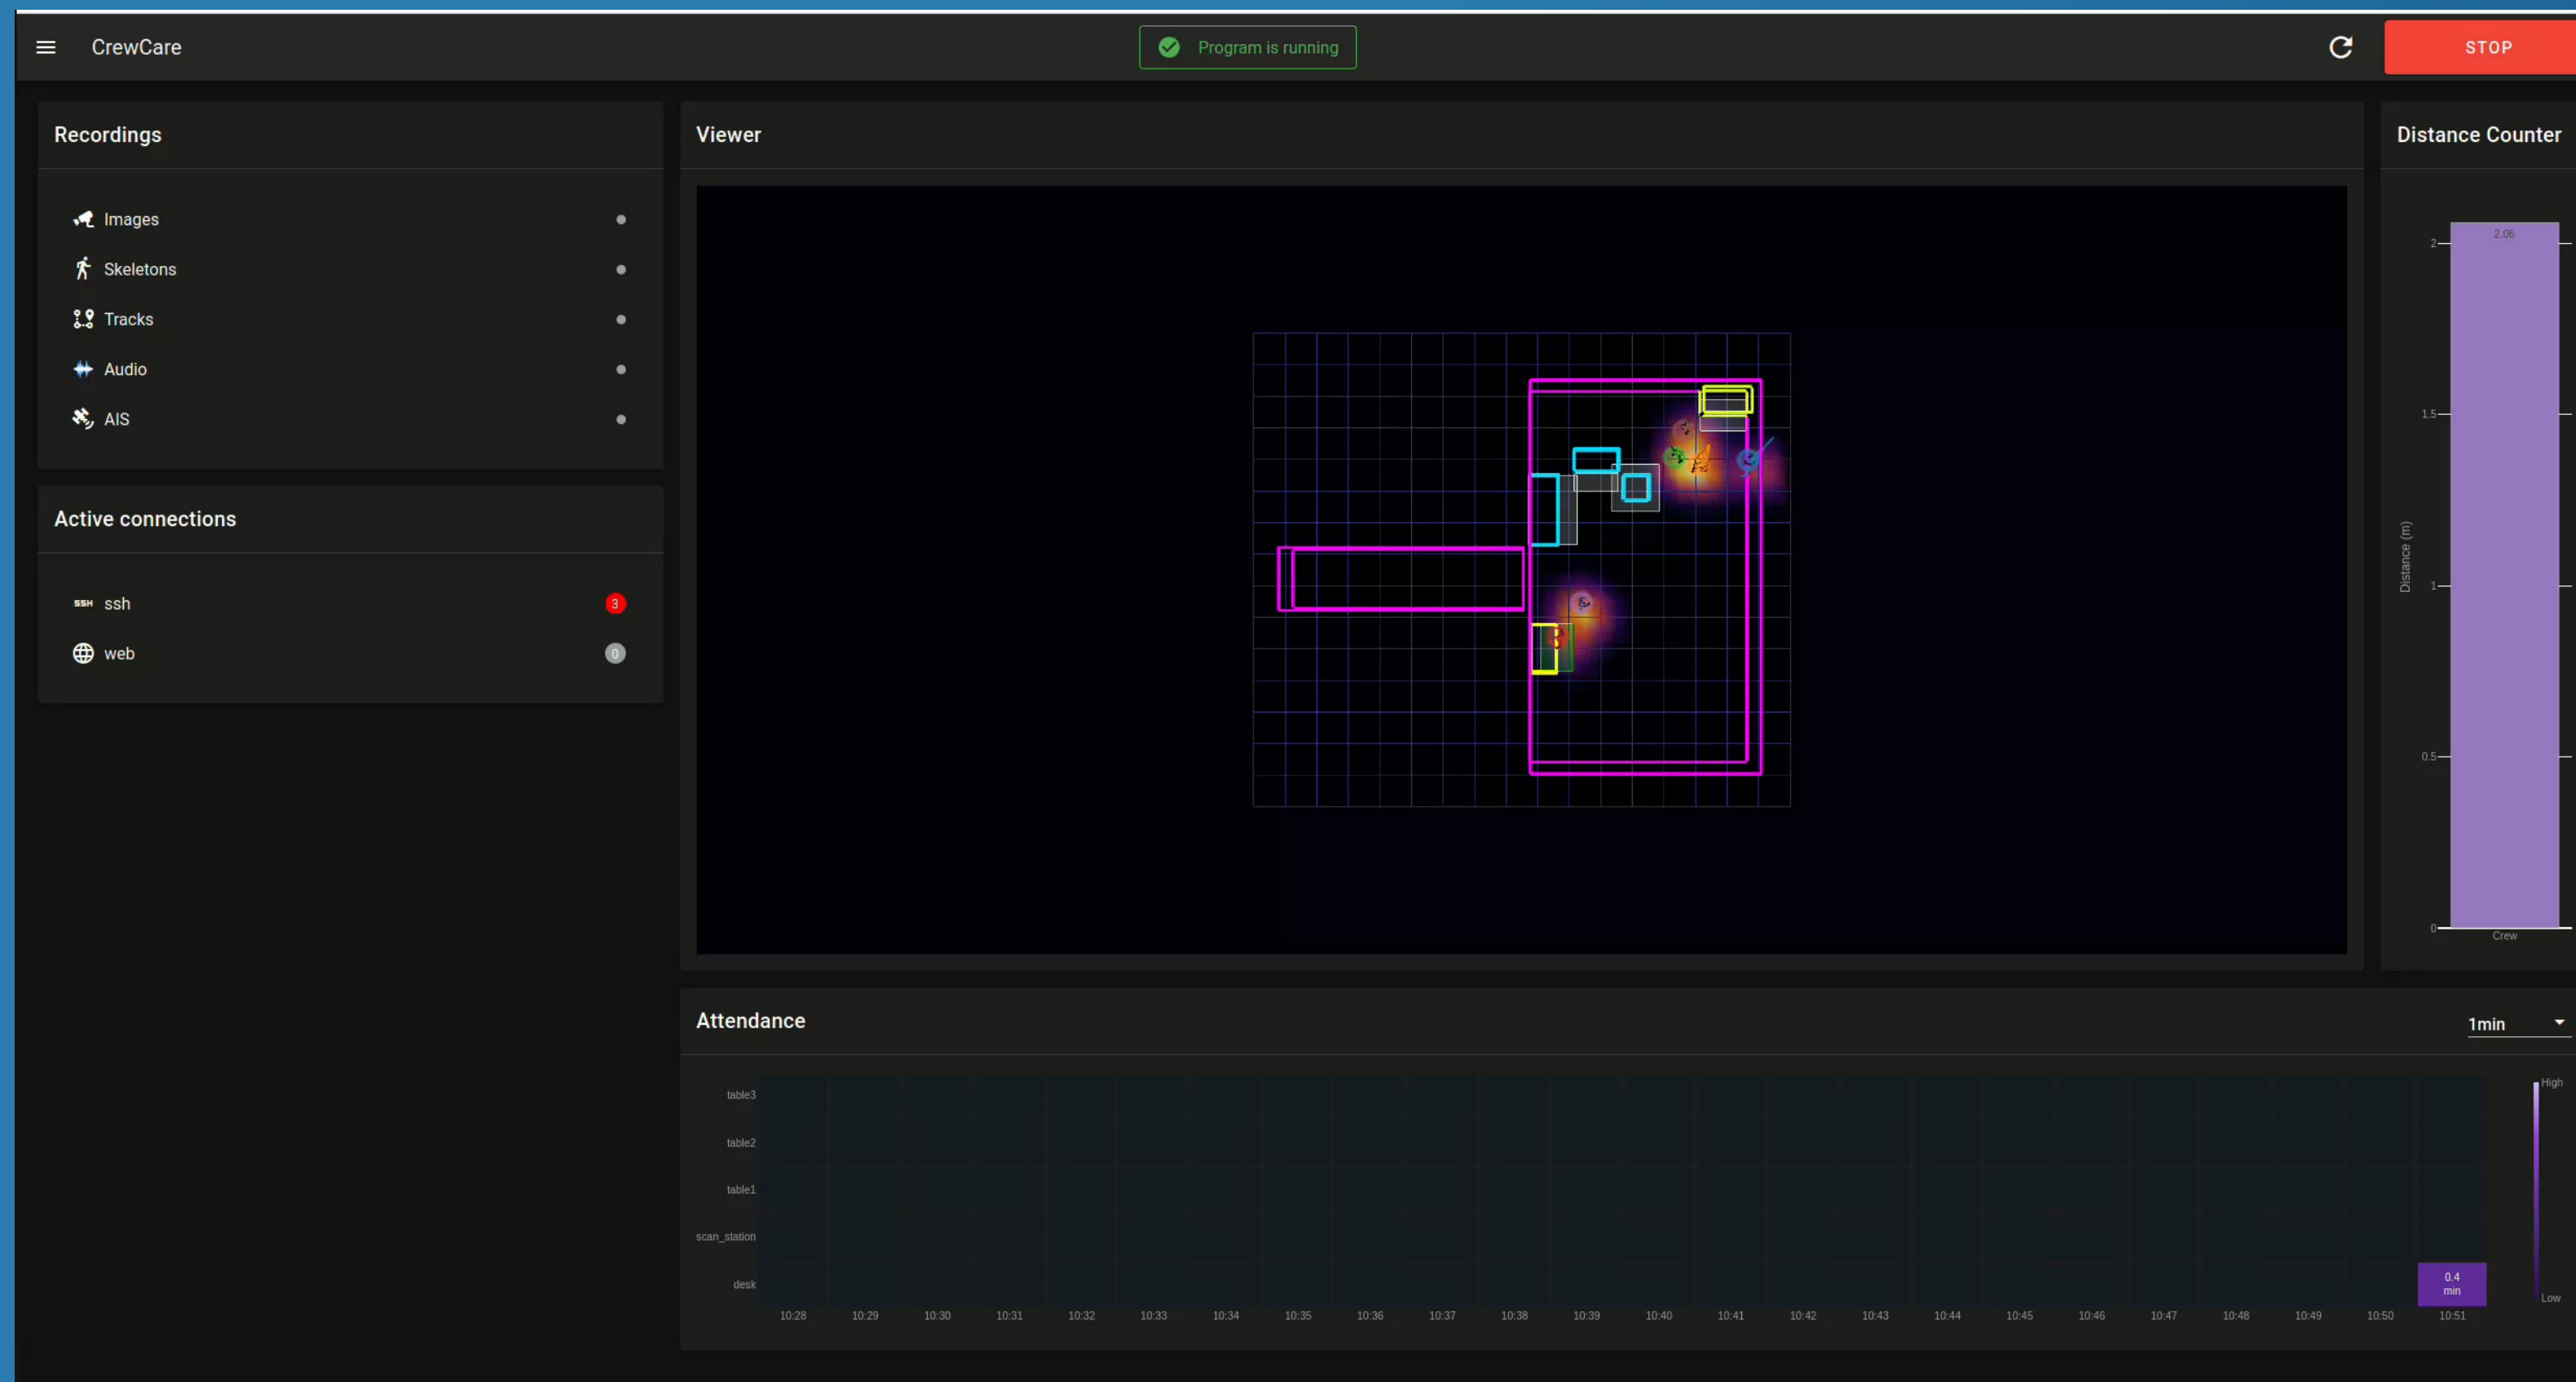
CrewCare

Program is running

STOP

Recordings

Images

Skeletons

Tracks

Audio

AIS

Active connections

ssh 3

web 0

Viewer

Distance Counter

2.06

2

1.5

1

0.5

0

Distance (m)

Crew

Attendance

1min

table3

table2

table1

scan_station

desk

0.4 min

High

Low

10:28 10:29 10:30 10:31 10:32 10:33 10:34 10:35 10:36 10:37 10:38 10:39 10:40 10:41 10:42 10:43 10:44 10:45 10:46 10:47 10:48 10:49 10:50 10:51